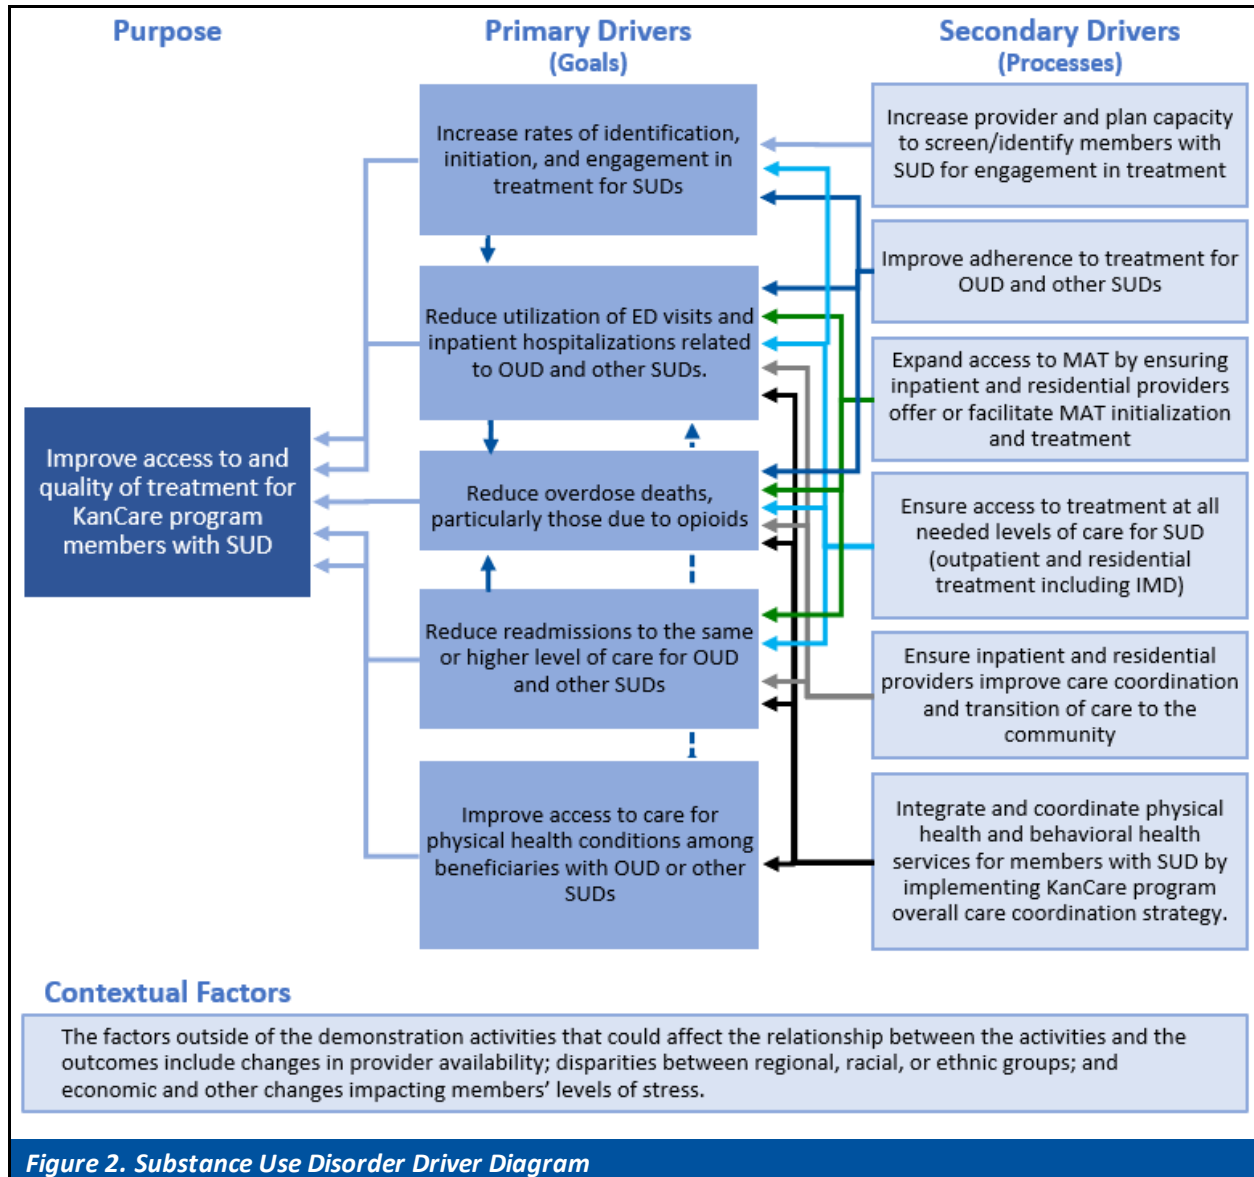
Purpose

Improve access to and quality of treatment for KanCare program members with SUD

Primary Drivers
(Goals)

Increase rates of identification, initiation, and engagement in treatment for SUDs

Reduce utilization of ED visits and inpatient hospitalizations related to OUD and other SUDs.

Reduce overdose deaths, particularly those due to opioids

Reduce readmissions to the same or higher level of care for OUD and other SUDs

Improve access to care for physical health conditions among beneficiaries with OUD or other SUDs

Secondary Drivers
(Processes)

Increase provider and plan capacity to screen/identify members with SUD for engagement in treatment

Improve adherence to treatment for OUD and other SUDs

Expand access to MAT by ensuring inpatient and residential providers offer or facilitate MAT initialization and treatment

Ensure access to treatment at all needed levels of care for SUD (outpatient and residential treatment including IMD)

Ensure inpatient and residential providers improve care coordination and transition of care to the community

Integrate and coordinate physical health and behavioral health services for members with SUD by implementing KanCare program overall care coordination strategy.

Contextual Factors

The factors outside of the demonstration activities that could affect the relationship between the activities and the outcomes include changes in provider availability; disparities between regional, racial, or ethnic groups; and economic and other changes impacting members' levels of stress.

Figure 2. Substance Use Disorder Driver Diagram